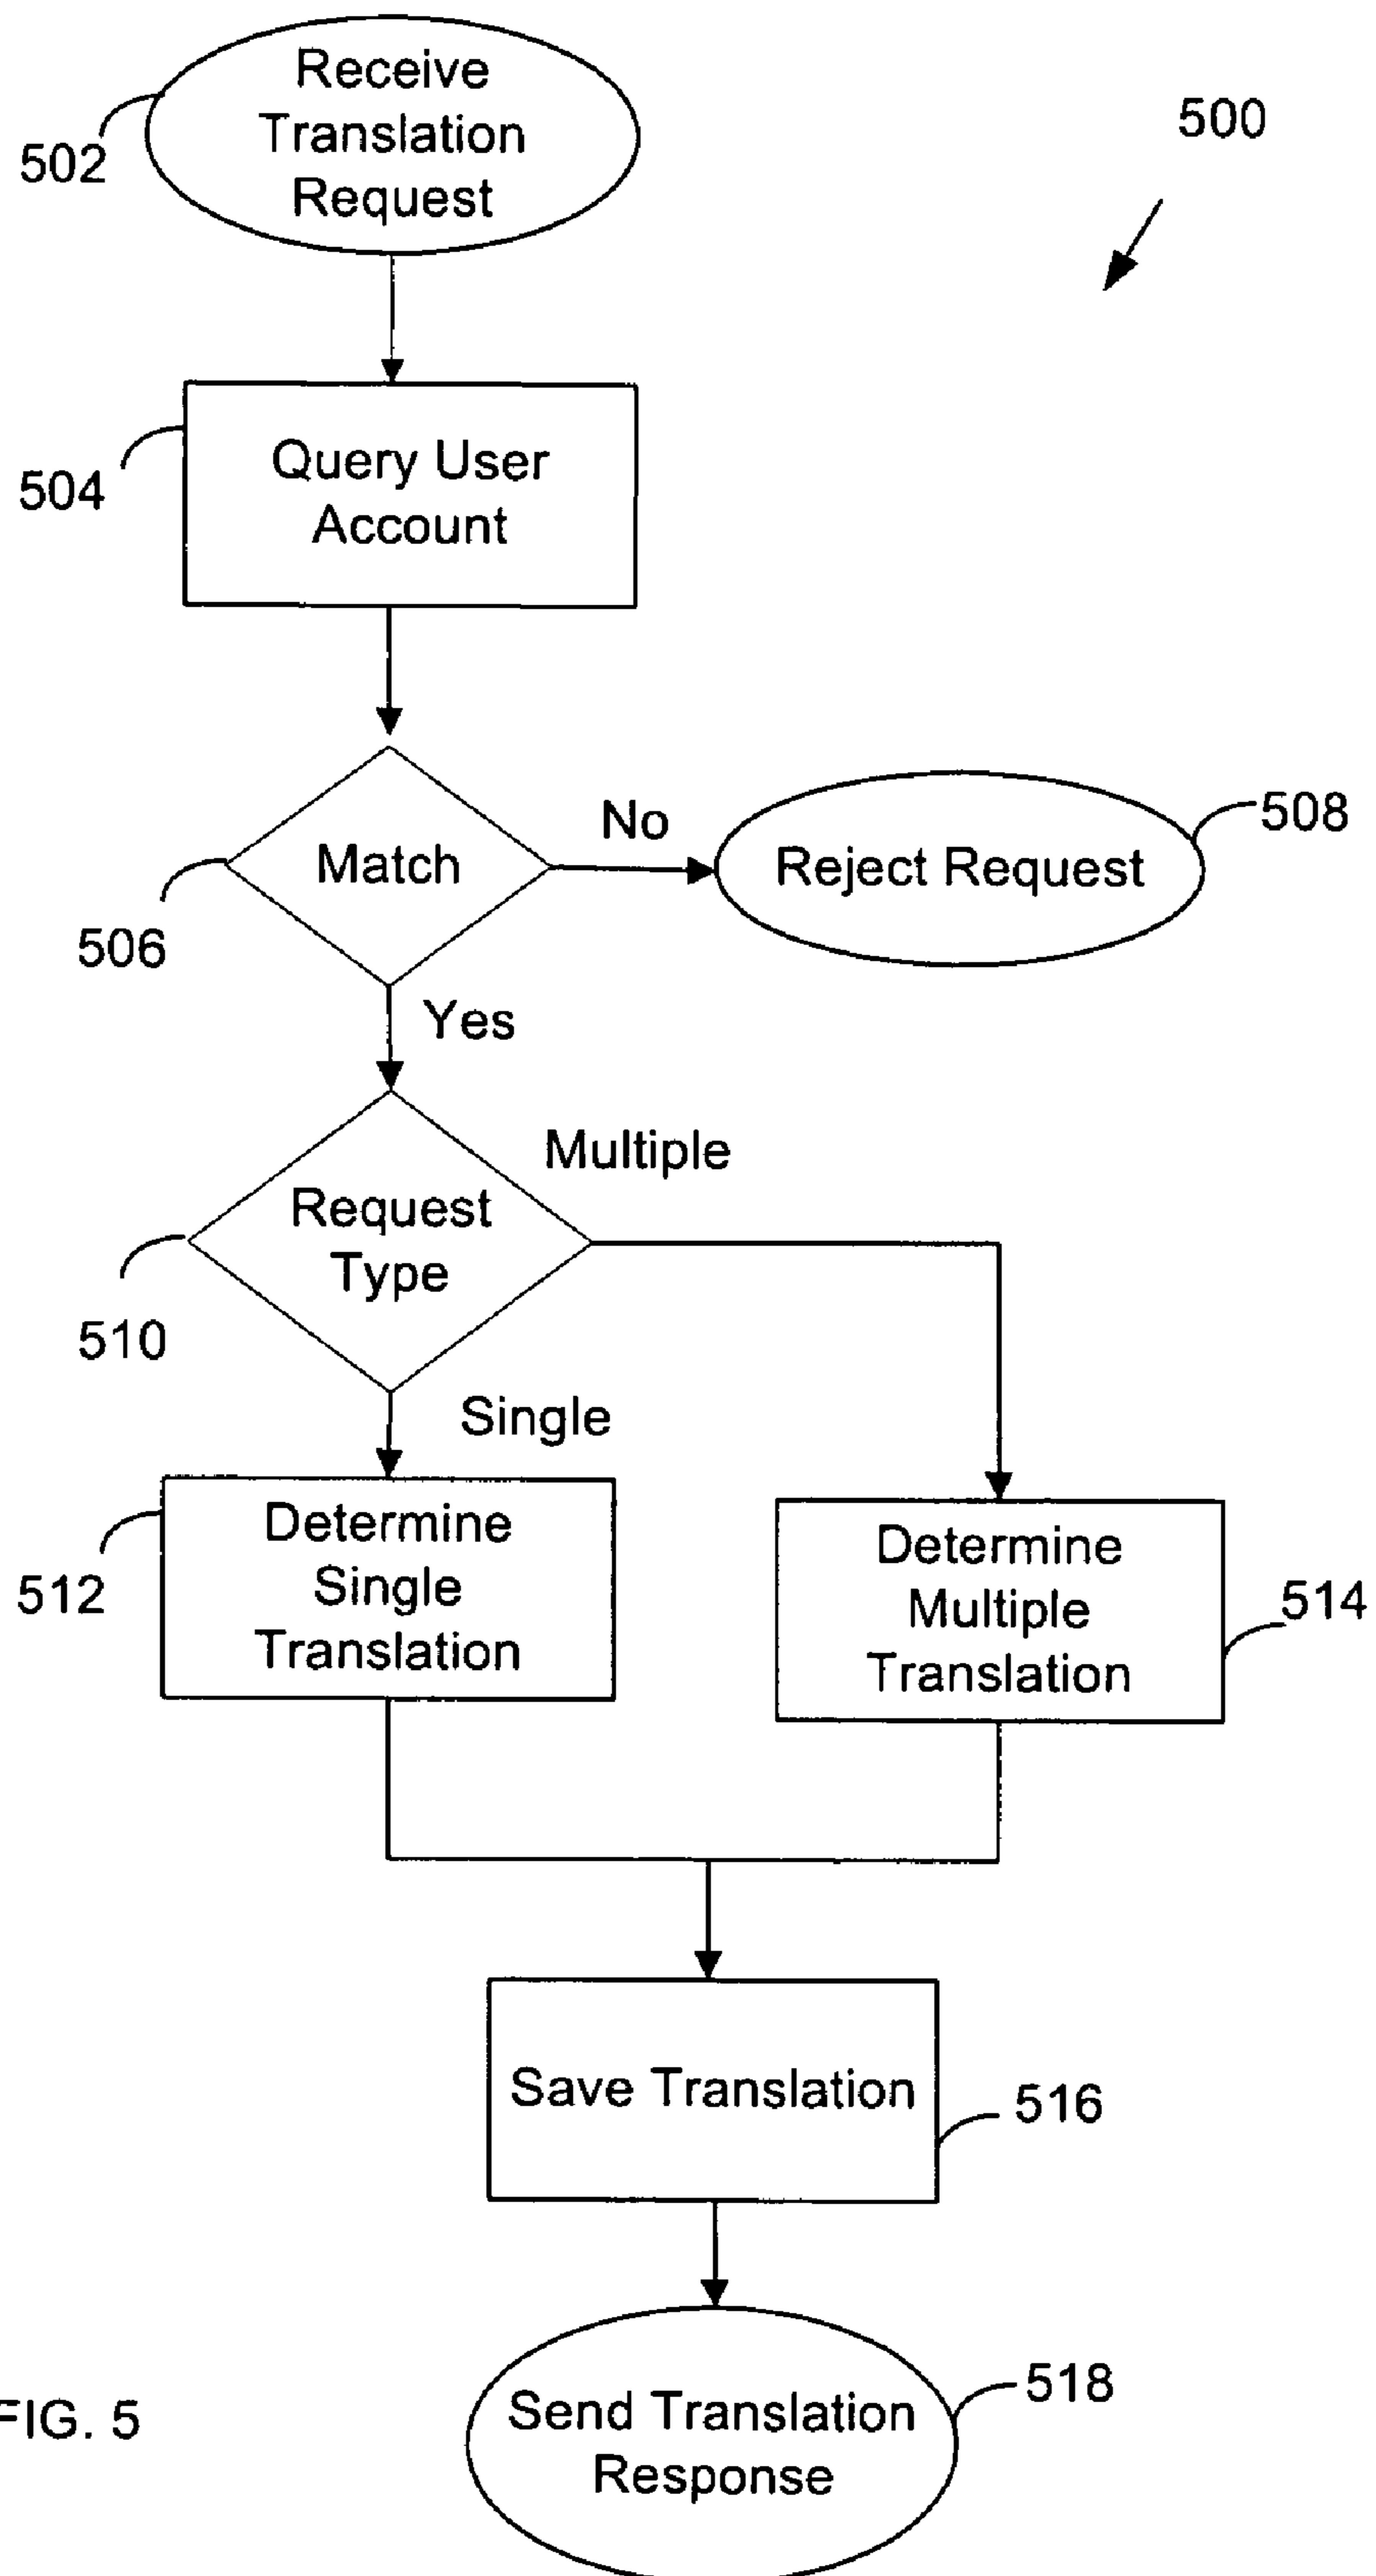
500

502 Receive Translation Request

504 Query User Account

506 Match

No

Reject Request 508

Yes

510 Request Type

Multiple

Single

512 Determine Single Translation

Determine Multiple Translation 514

Save Translation 516

Send Translation Response 518

FIG. 5